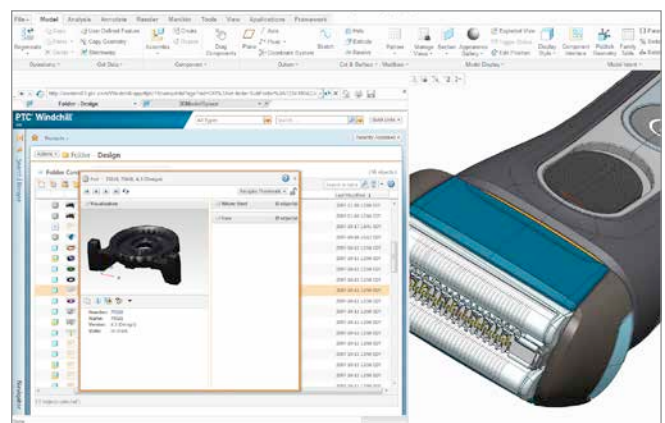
File Model Analysis Annotate Render Manikin Tools View Applications Framework

Regenerate

Operations Get Data Component Datum Cut & Surface Modifiers Model Display Model Intent

PTC Windchill

Folder - Design

Design

Visualization

Where Used

Uses

Recently Visited